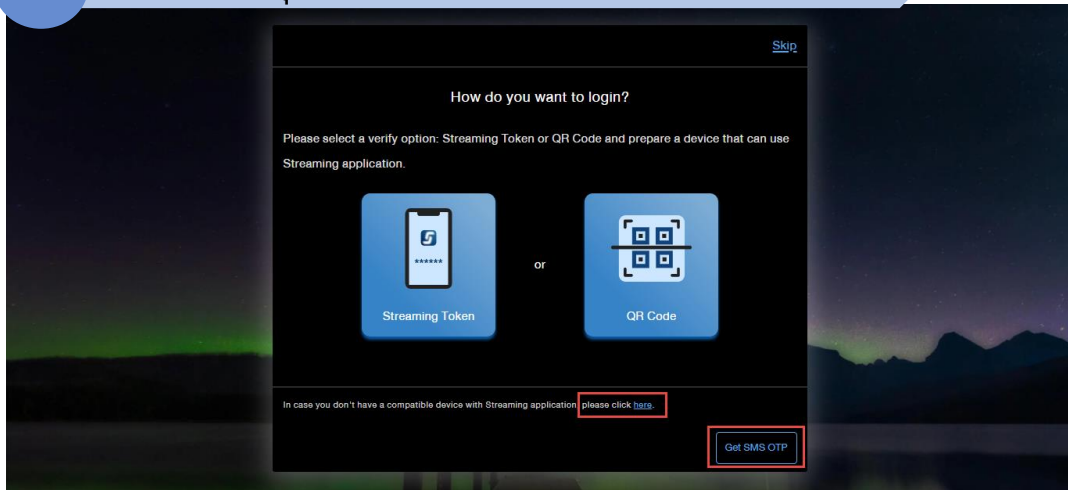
Skip

How do you want to login?

Please select a verify option: Streaming Token or QR Code and prepare a device that can use Streaming application.

******

Streaming Token

or

QR Code

In case you don't have a compatible device with Streaming application please click here.

Get SMS OTP